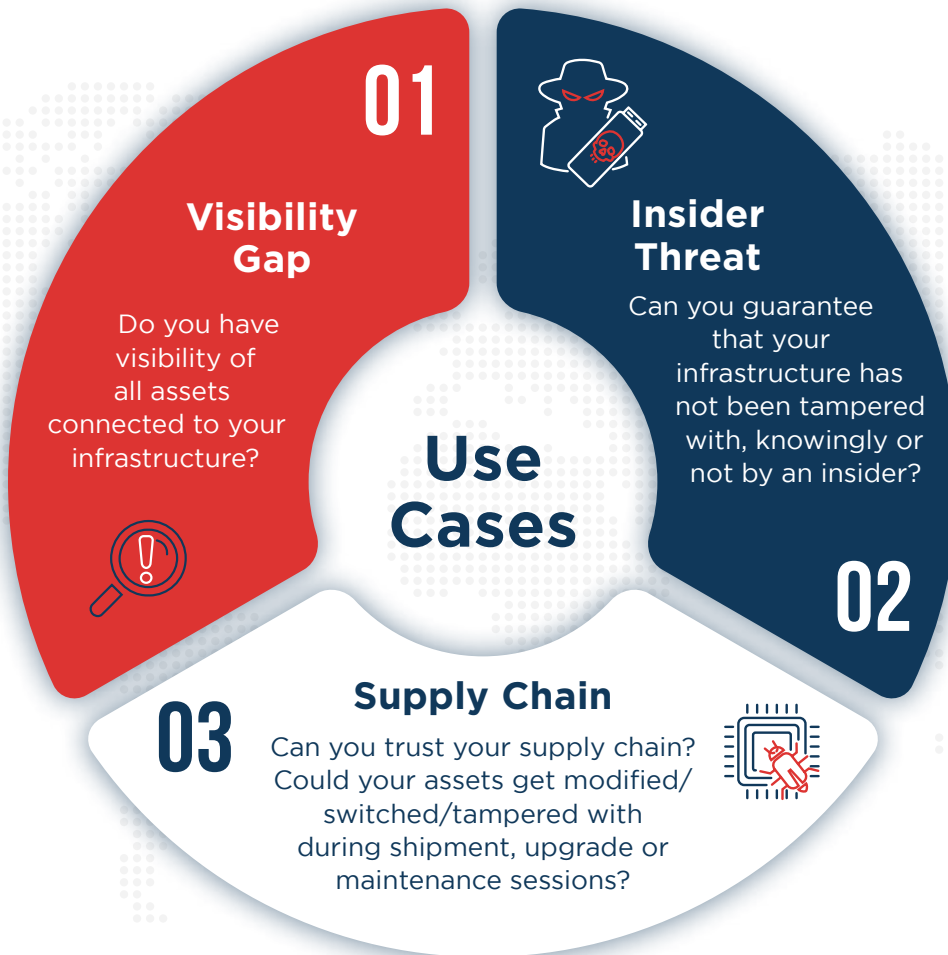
01

Visibility Gap

Do you have visibility of all assets connected to your infrastructure?

Insider Threat

Can you guarantee that your infrastructure has not been tampered with, knowingly or not by an insider?

Use Cases

02

03

Supply Chain

Can you trust your supply chain? Could your assets get modified/ switched/tampered with during shipment, upgrade or maintenance sessions?